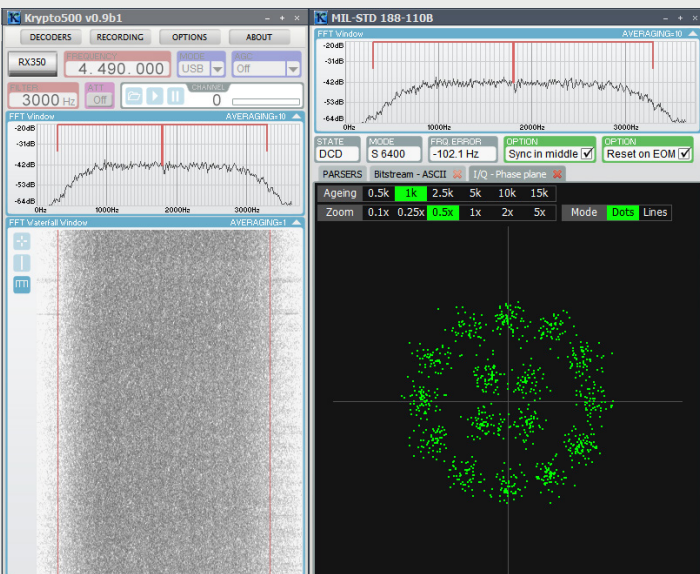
Krypto500 v0.9b1

DECODERS
RECORDING
OPTIONS
ABOUT

RX350
FREQUENCY
4.490.000
MODE
USB
AGC
Off
FILTER
3000 Hz
ATT
Off
CHANNEL
0

FFT Window
AVERAGING=10
-20dB
-31dB
-42dB
-53dB
-64dB
0Hz
1000Hz
2000Hz
3000Hz

FFT Waterfall Window
AVERAGING=1

MIL-STD 188-110B

FFT Window
AVERAGING=10
-20dB
-31dB
-42dB
-53dB
-64dB
0Hz
1000Hz
2000Hz
3000Hz

STATE
DCD
MODE
S 6400
FRQ ERROR
-102.1 Hz
OPTION
Sync in middle
OPTION
Reset on EOM

PARSERS
Bitstream - ASCII
I/Q - Phase plane

Ageing
0.5k
1k
2.5k
5k
10k
15k

Zoom
0.1x
0.25x
0.5x
1x
2x
5x

Mode
Dots
Lines